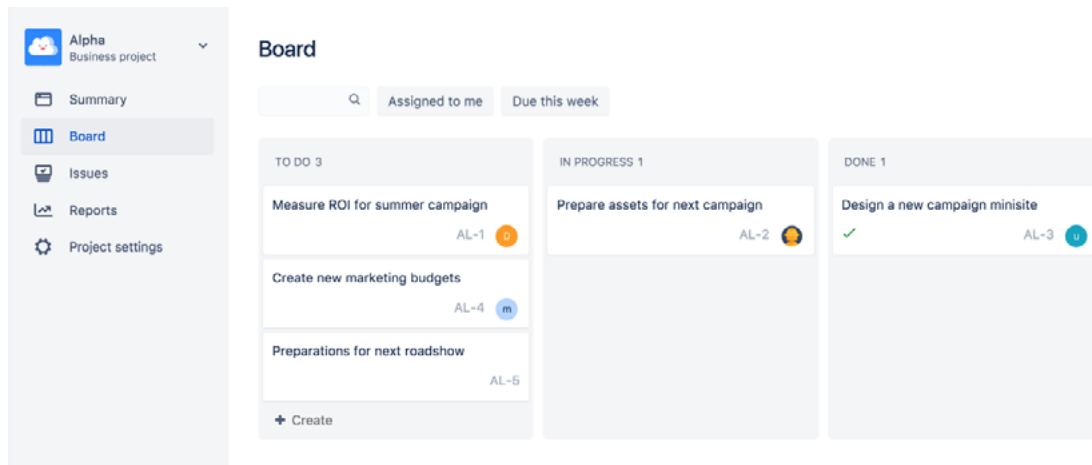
Alpha
Business project

Summary
Board
Issues
Reports
Project settings

Board

Assigned to me
Due this week

TO DO 3

Measure ROI for summer campaign
AL-1 D

Create new marketing budgets
AL-4 m

Preparations for next roadshow
AL-5

+ Create

IN PROGRESS 1

Prepare assets for next campaign
AL-2

DONE 1

Design a new campaign minisite
✓ AL-3 u